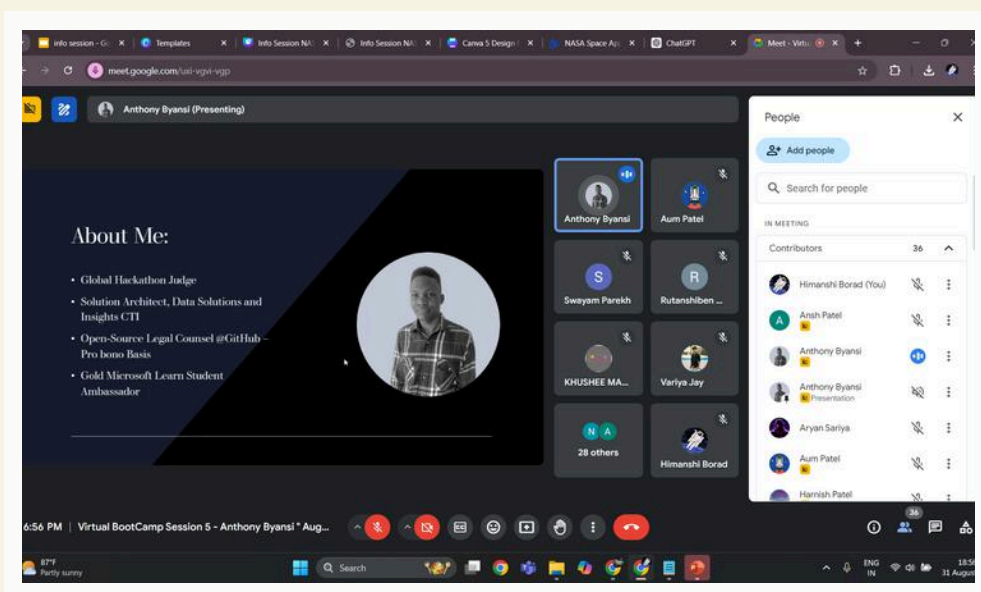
Info session - G | Templates | Info Session NA | Info Session NA | Canva 5 Design | NASA Space Ap | ChatGPT | Meet - Virtu

meet.google.com/uxi-vgvi-vgp

Anthony Byansi (Presenting)

About Me:

• Global Hackathon Judge
• Solution Architect, Data Solutions and Insights CTI
• Open-Source Legal Counsel @GitHub – Pro bono Basis
• Gold Microsoft Learn Student Ambassador

Anthony Byansi
Aum Patel
S
Swayam Parekh
R
Rutanshiben ...
KHUSHEE MA...
Variya Jay
N A
28 others
Himanshi Borad

People
Add people
Search for people
IN MEETING
Contributors 36
Himanshi Borad (You)
A
Ansh Patel
Anthony Byansi
Anthony Byansi
Presentation
Aryan Sariya
Aum Patel
Harnish Patel

6:56 PM | Virtual BootCamp Session 5 - Anthony Byansi " Aug...

36

87°F
Partly sunny
Search
ENG IN
18:56
31 August